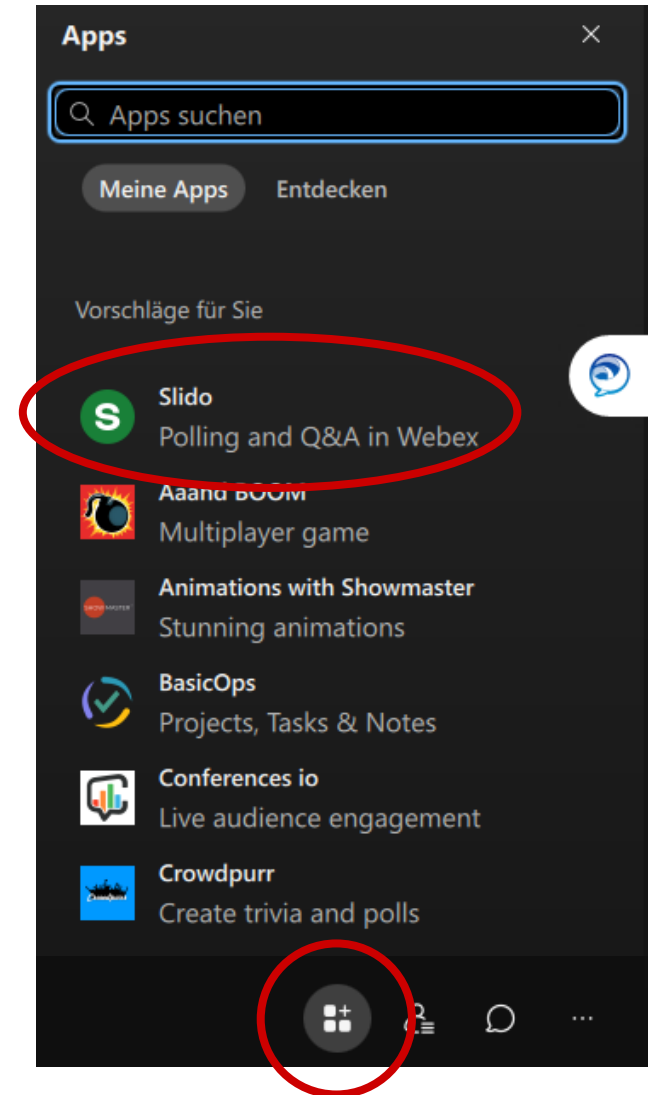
Apps
×
Apps suchen
Meine Apps
Entdecken
Vorschläge für Sie
S
Slido
Polling and Q&A in Webex
Aaand BOOM
Multiplayer game
Animations with Showmaster
Stunning animations
BasicOps
Projects, Tasks & Notes
Conferences io
Live audience engagement
Crowdpurr
Create trivia and polls
...